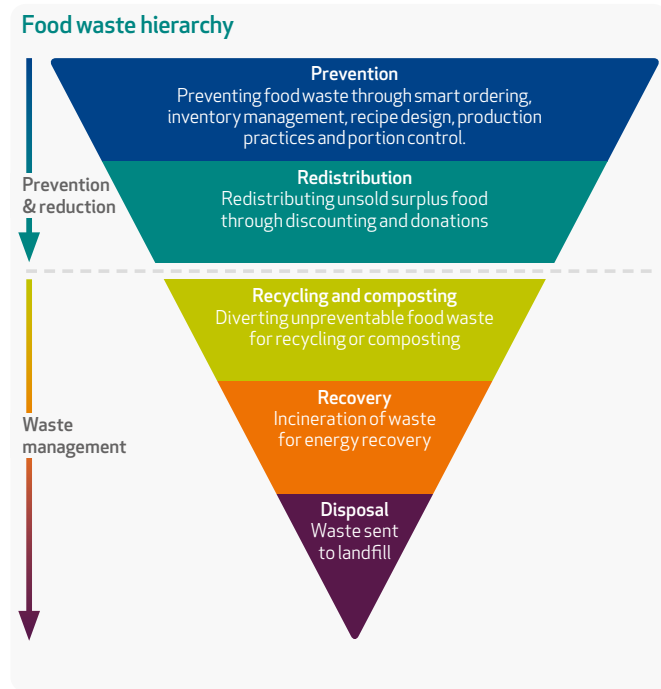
Food waste hierarchy

Prevention
Preventing food waste through smart ordering, inventory management, recipe design, production practices and portion control.

Redistribution
Redistributing unsold surplus food through discounting and donations

Prevention & reduction

Recycling and composting
Diverting unpreventable food waste for recycling or composting

Recovery
Incineration of waste for energy recovery

Waste management

Disposal
Waste sent to landfill